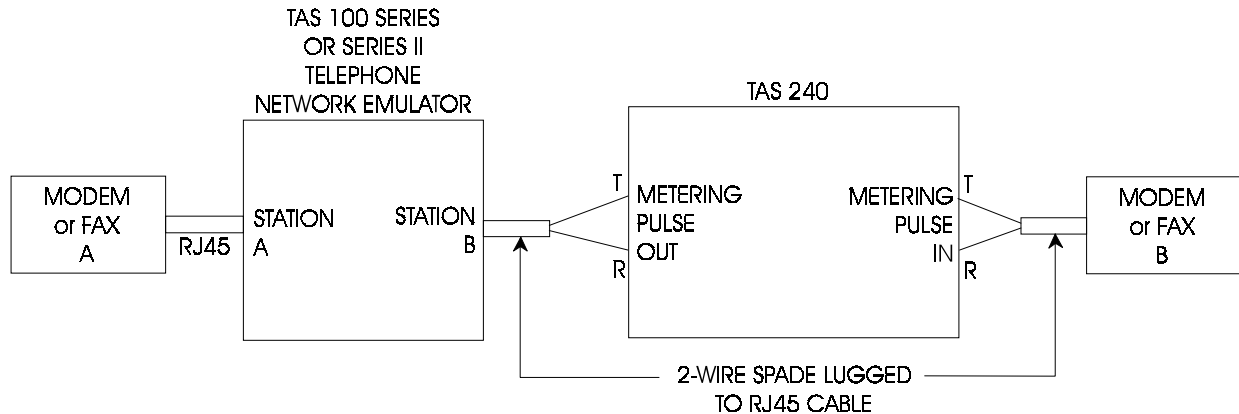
TAS 100 SERIES
OR SERIES II
TELEPHONE
NETWORK EMULATOR

TAS 240

MODEM
or FAX
A

RJ45

STATION
A

STATION
B

T
R

METERING
PULSE
OUT

METERING
PULSE
IN

T
R

MODEM
or FAX
B

2-WIRE SPADE LUGGED
TO RJ45 CABLE